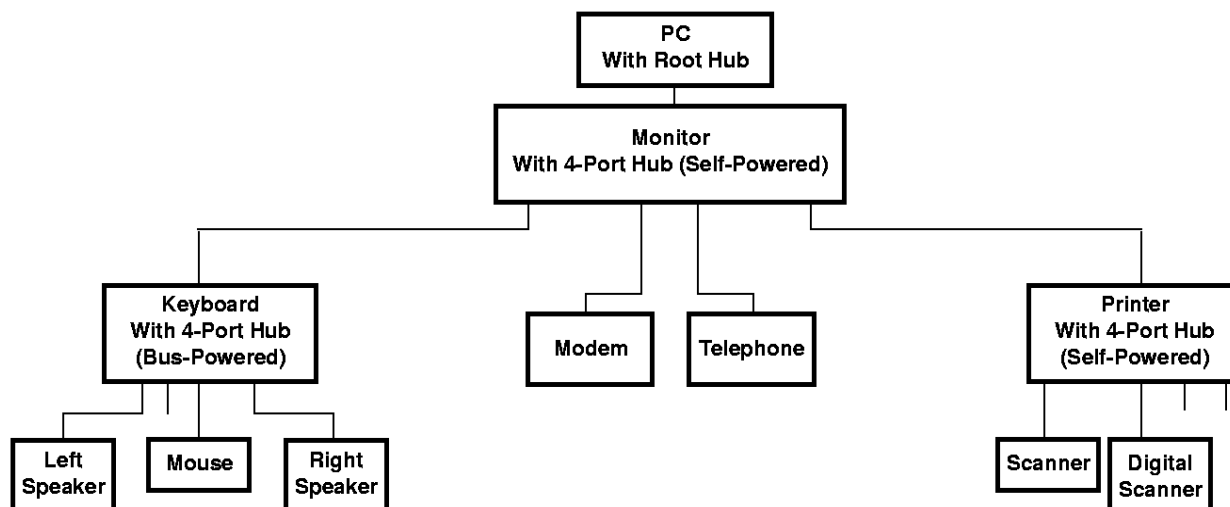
PC
With Root Hub

Monitor
With 4-Port Hub (Self-Powered)

Keyboard
With 4-Port Hub
(Bus-Powered)

Modem

Telephone

Printer
With 4-Port Hub
(Self-Powered)

Left
Speaker

Mouse

Right
Speaker

Scanner

Digital
Scanner